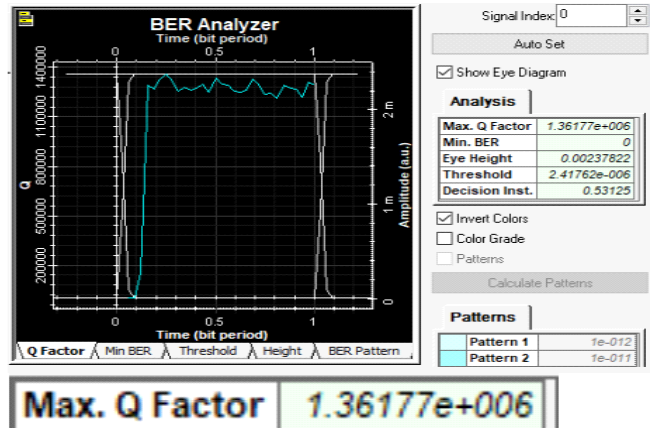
BER Analyzer
Time (bit period)
0 0.5 1

Q
1400000
1100000
800000
500000
200000

2 m
1 m
0
Amplitude (a.u.)

0 0.5 1
Time (bit period)

Q Factor | Min BER | Threshold | Height | BER Pattern

Signal Index: 0
Auto Set
Show Eye Diagram

Analysis

| Max. Q Factor | 1.36177e+006 |
|---|---|
| Min. BER | 0 |
| Eye Height | 0.00237822 |
| Threshold | 2.41762e-006 |
| Decision Inst. | 0.53125 |

Invert Colors
Color Grade
Patterns
Calculate Patterns

Patterns

| | Pattern 1 | 1e-012 |
|---|---|---|
| | Pattern 2 | 1e-011 |

Max. Q Factor 1.36177e+006